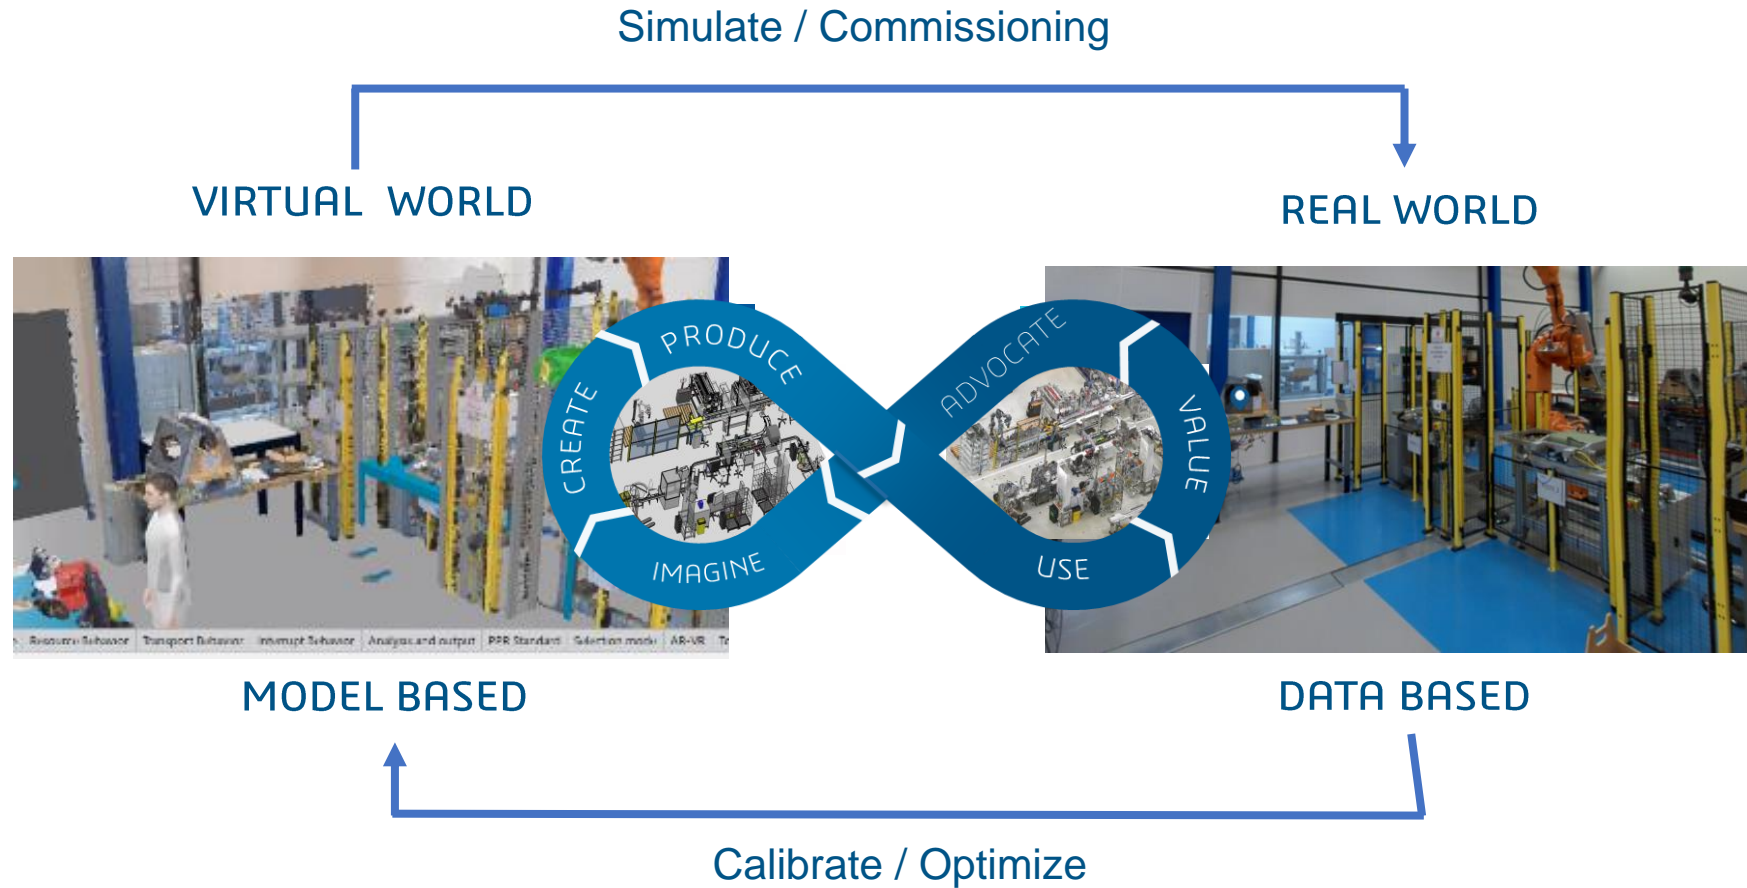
Simulate / Commissioning

VIRTUAL WORLD

REAL WORLD

PRODUCE

CREATE

IMAGINE

ADVOCATE

VALUE

USE

Resource Behavior | Transport Behavior | Interrupt Behavior | Analysis and output | PPR Standard | Selection mode | AR-VR | Te

MODEL BASED

DATA BASED

Calibrate / Optimize